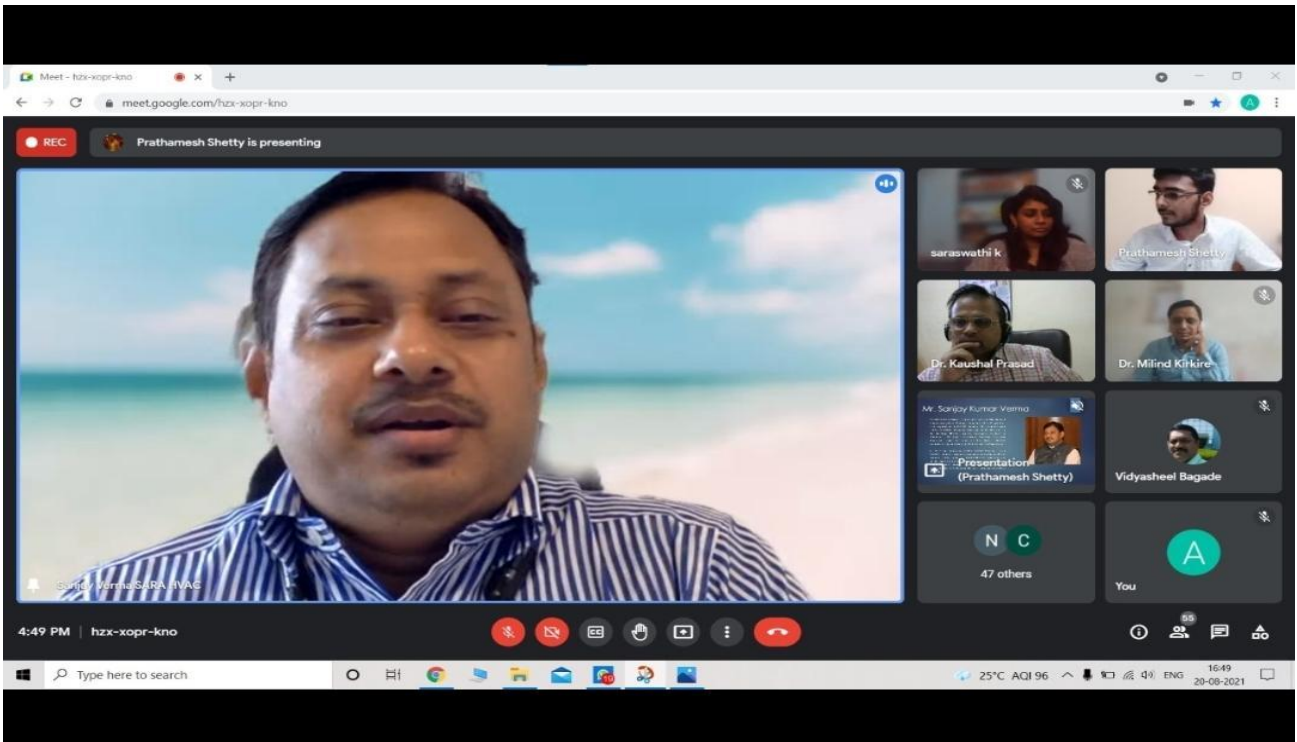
Meet - hzx-xopr-kno

meet.google.com/hzx-xopr-kno

REC

Prathamesh Shetty is presenting

Sanjay Verma SARA HVAC

saraswathi k

Prathamesh Shetty

Dr. Kaushal Prasad

Dr. Milind Kirkire

Mr. Sanjay Kumar Verma

Presentation (Prathamesh Shetty)

Vidyasheel Bagade

N C

47 others

A

You

4:49 PM | hzx-xopr-kno

55

Type here to search

25°C AQI 96 ENG 16:49 20-08-2021